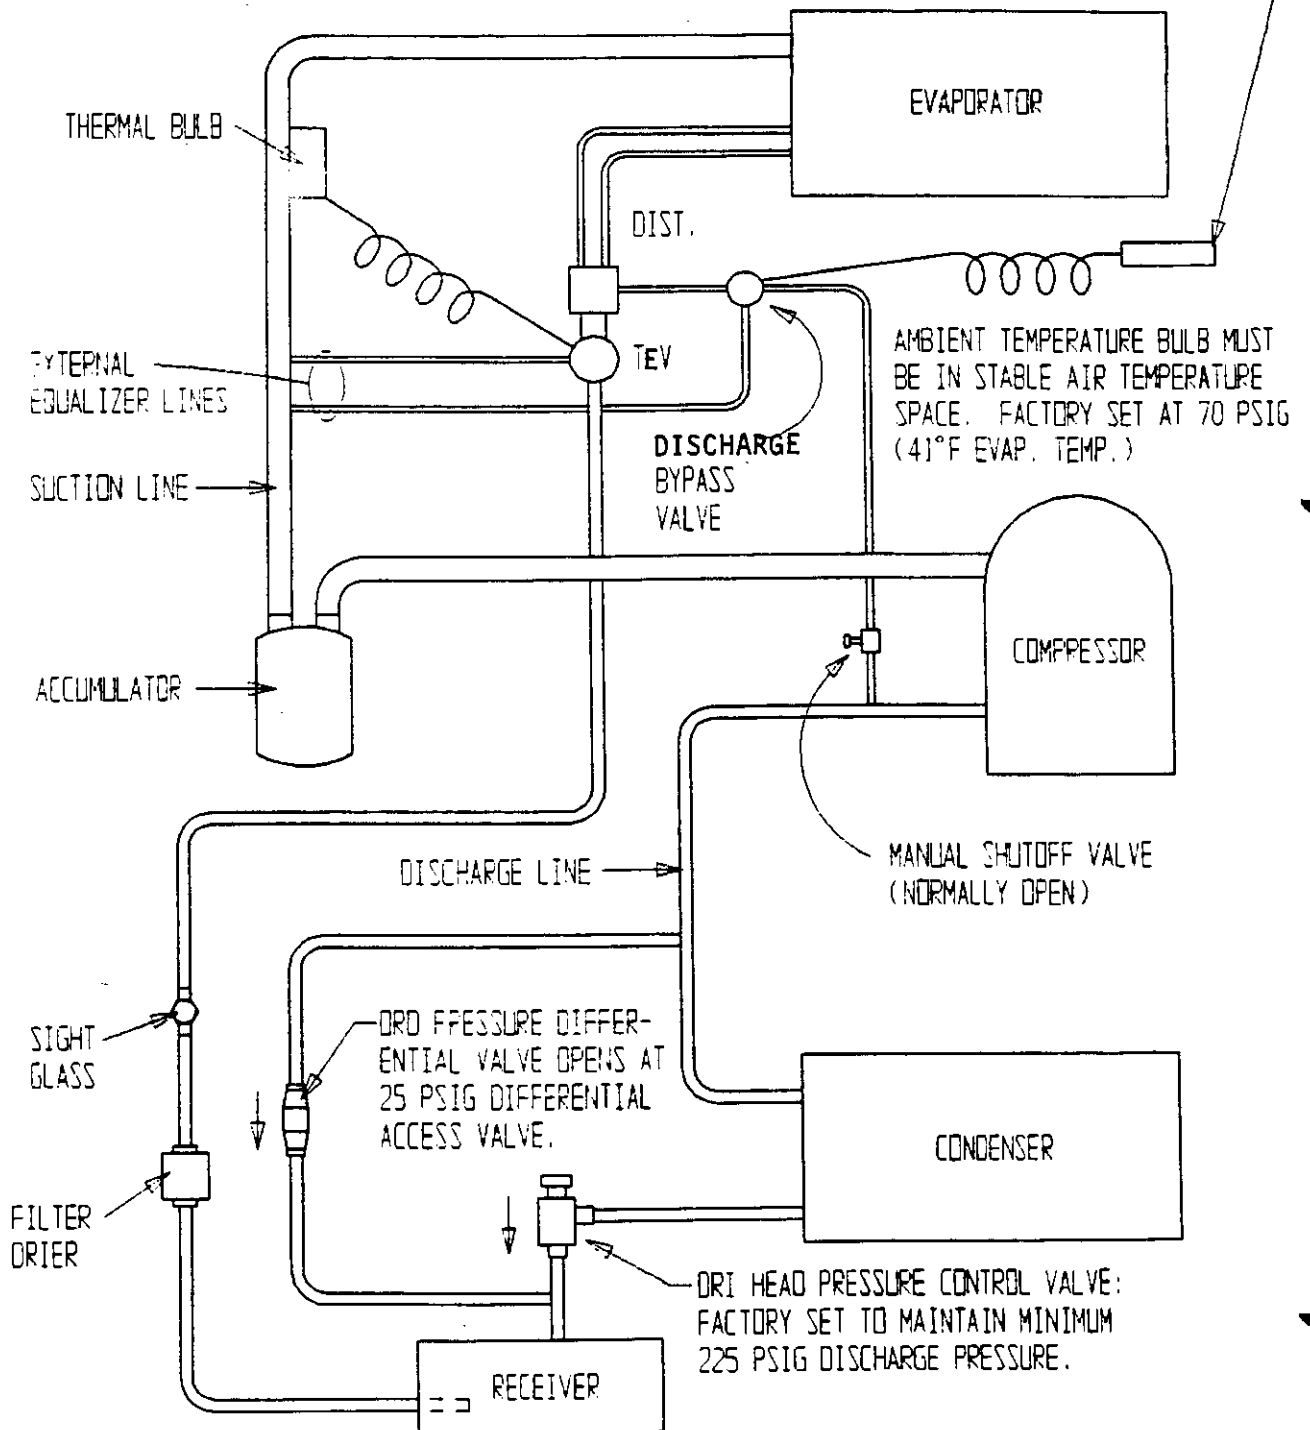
EVAPORATOR

THERMAL BULB

DIST.

TEV

EXTERNAL EQUALIZER LINES

AMBIENT TEMPERATURE BULB MUST BE IN STABLE AIR TEMPERATURE SPACE. FACTORY SET AT 70 PSIG (41°F EVAP. TEMP.)

DISCHARGE BYPASS VALVE

SUCTION LINE

COMPRESSOR

ACCUMULATOR

MANUAL SHUTOFF VALVE (NORMALLY OPEN)

DISCHARGE LINE

SIGHT GLASS

ORD PRESSURE DIFFERENTIAL VALVE OPENS AT 25 PSIG DIFFERENTIAL ACCESS VALVE.

CONDENSER

FILTER DRIER

ORI HEAD PRESSURE CONTROL VALVE: FACTORY SET TO MAINTAIN MINIMUM 225 PSIG DISCHARGE PRESSURE.

RECEIVER